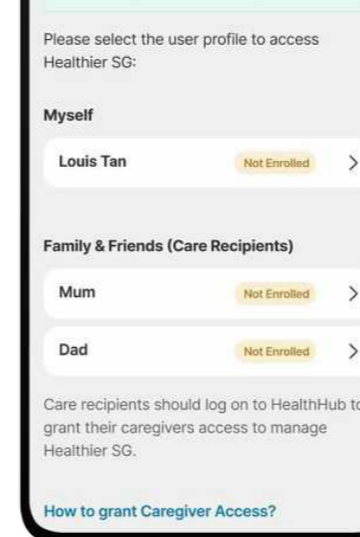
Please select the user profile to access Healthier SG:

Myself

Louis Tan Not Enrolled >

Family & Friends (Care Recipients)

Mum Not Enrolled >

Dad Not Enrolled >

Care recipients should log on to HealthHub to grant their caregivers access to manage Healthier SG.

How to grant Caregiver Access?